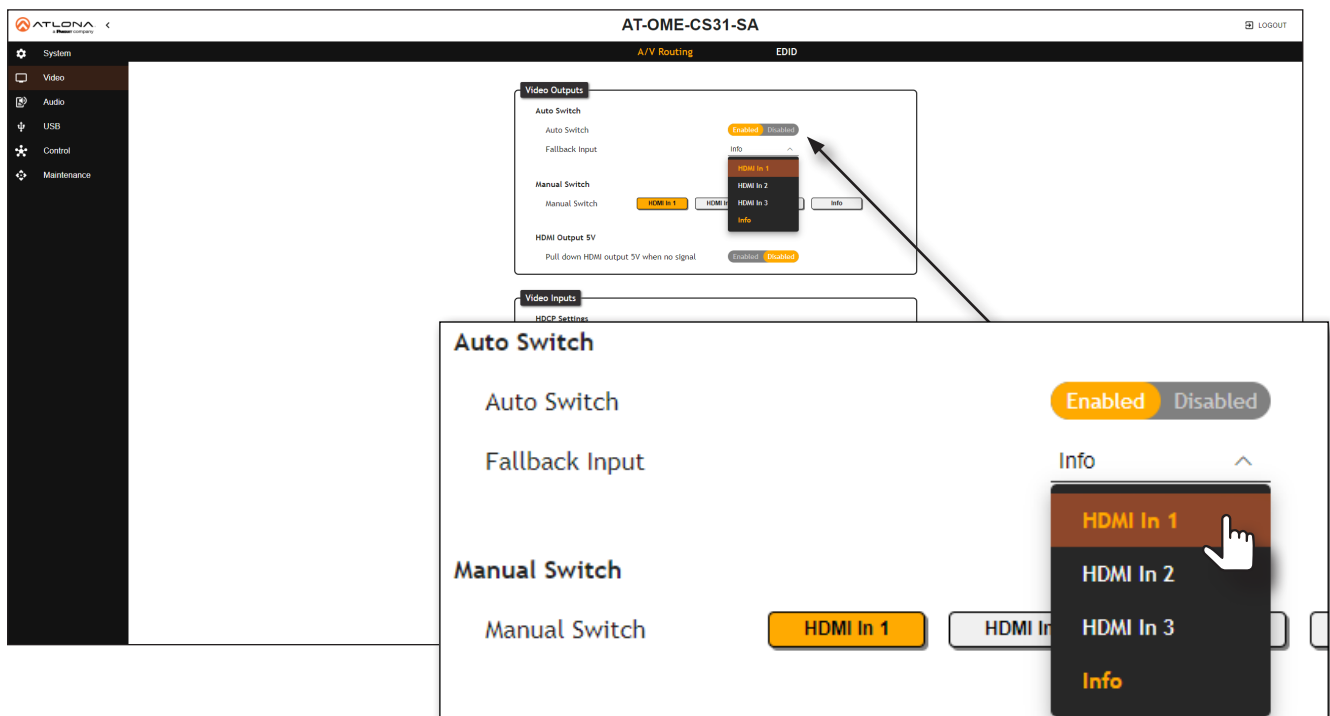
ATLONA
a Panduit company

AT-OME-CS31-SA

LOGOUT

System
Video
Audio
USB
Control
Maintenance

A/V Routing
EDID

Video Outputs
Auto Switch
Auto Switch
Enabled Disabled
Fallback Input
Info
HDMI In 1
HDMI In 2
HDMI In 3
Info
Manual Switch
Manual Switch
HDMI In 1
HDMI In
Info
HDMI Output 5V
Pull down HDMI output 5V when no signal
Enabled Disabled

Video Inputs
HDCP Settings

Auto Switch
Auto Switch
Enabled Disabled
Fallback Input
Info
HDMI In 1
HDMI In 2
HDMI In 3
Info
Manual Switch
Manual Switch
HDMI In 1
HDMI In